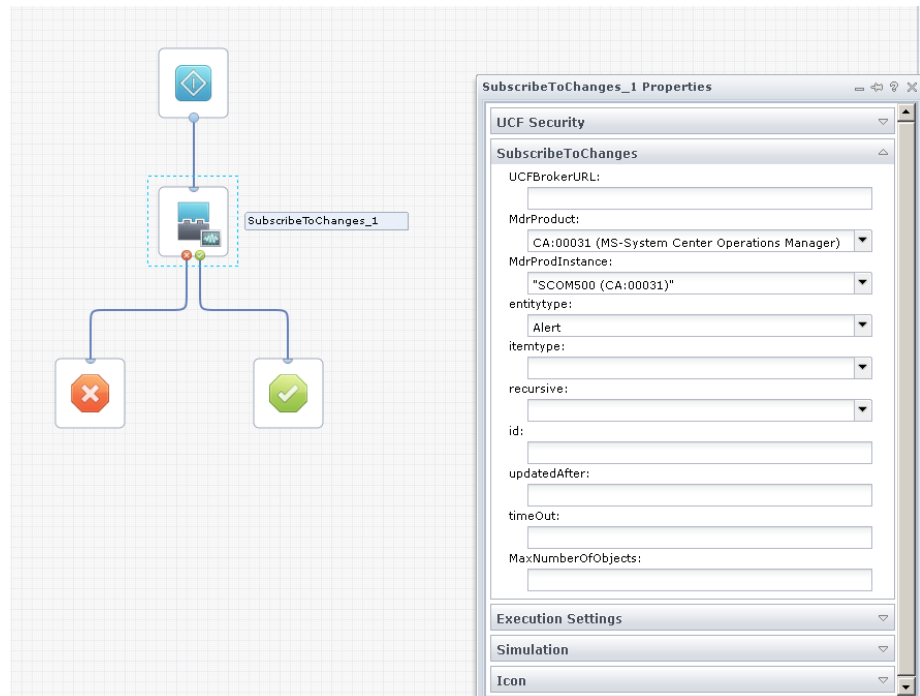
SubscribeToChanges_1

SubscribeToChanges_1 Properties

UCF Security

SubscribeToChanges

UCFBrokerURL:

MdrProduct:

CA:00031 (MS-System Center Operations Manager)

MdrProdInstance:

"SCOM500 (CA:00031)"

entitytype:

Alert

itemtype:

recursive:

id:

updatedAfter:

timeOut:

MaxNumberOfObjects:

Execution Settings

Simulation

Icon